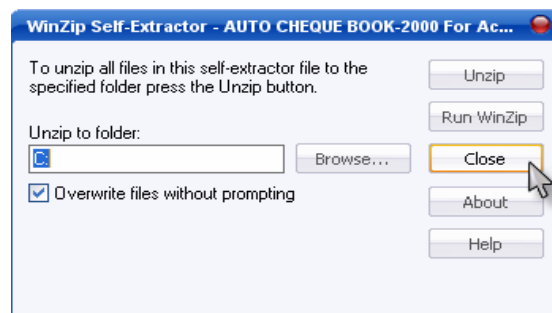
WinZip Self-Extractor - AUTO CHEQUE BOOK-2000 For Ac...

To unzip all files in this self-extractor file to the specified folder press the Unzip button.

Unzip to folder:

C:

Browse...

Overwrite files without prompting

Unzip

Run WinZip

Close

About

Help